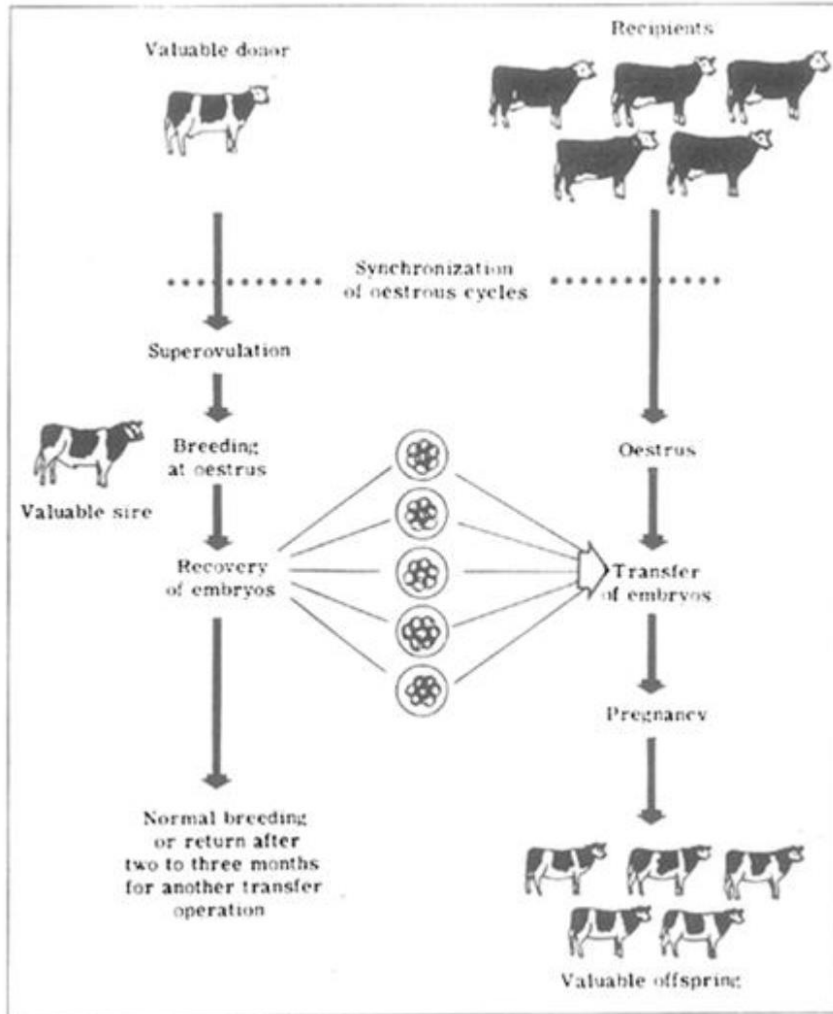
Valuable donor

Recipients

Synchronization of oestrous cycles

Superovulation

Breeding at oestrus

Valuable sire

Recovery of embryos

Oestrus

Transfer of embryos

Pregnancy

Normal breeding or return after two to three months for another transfer operation

Valuable offspring